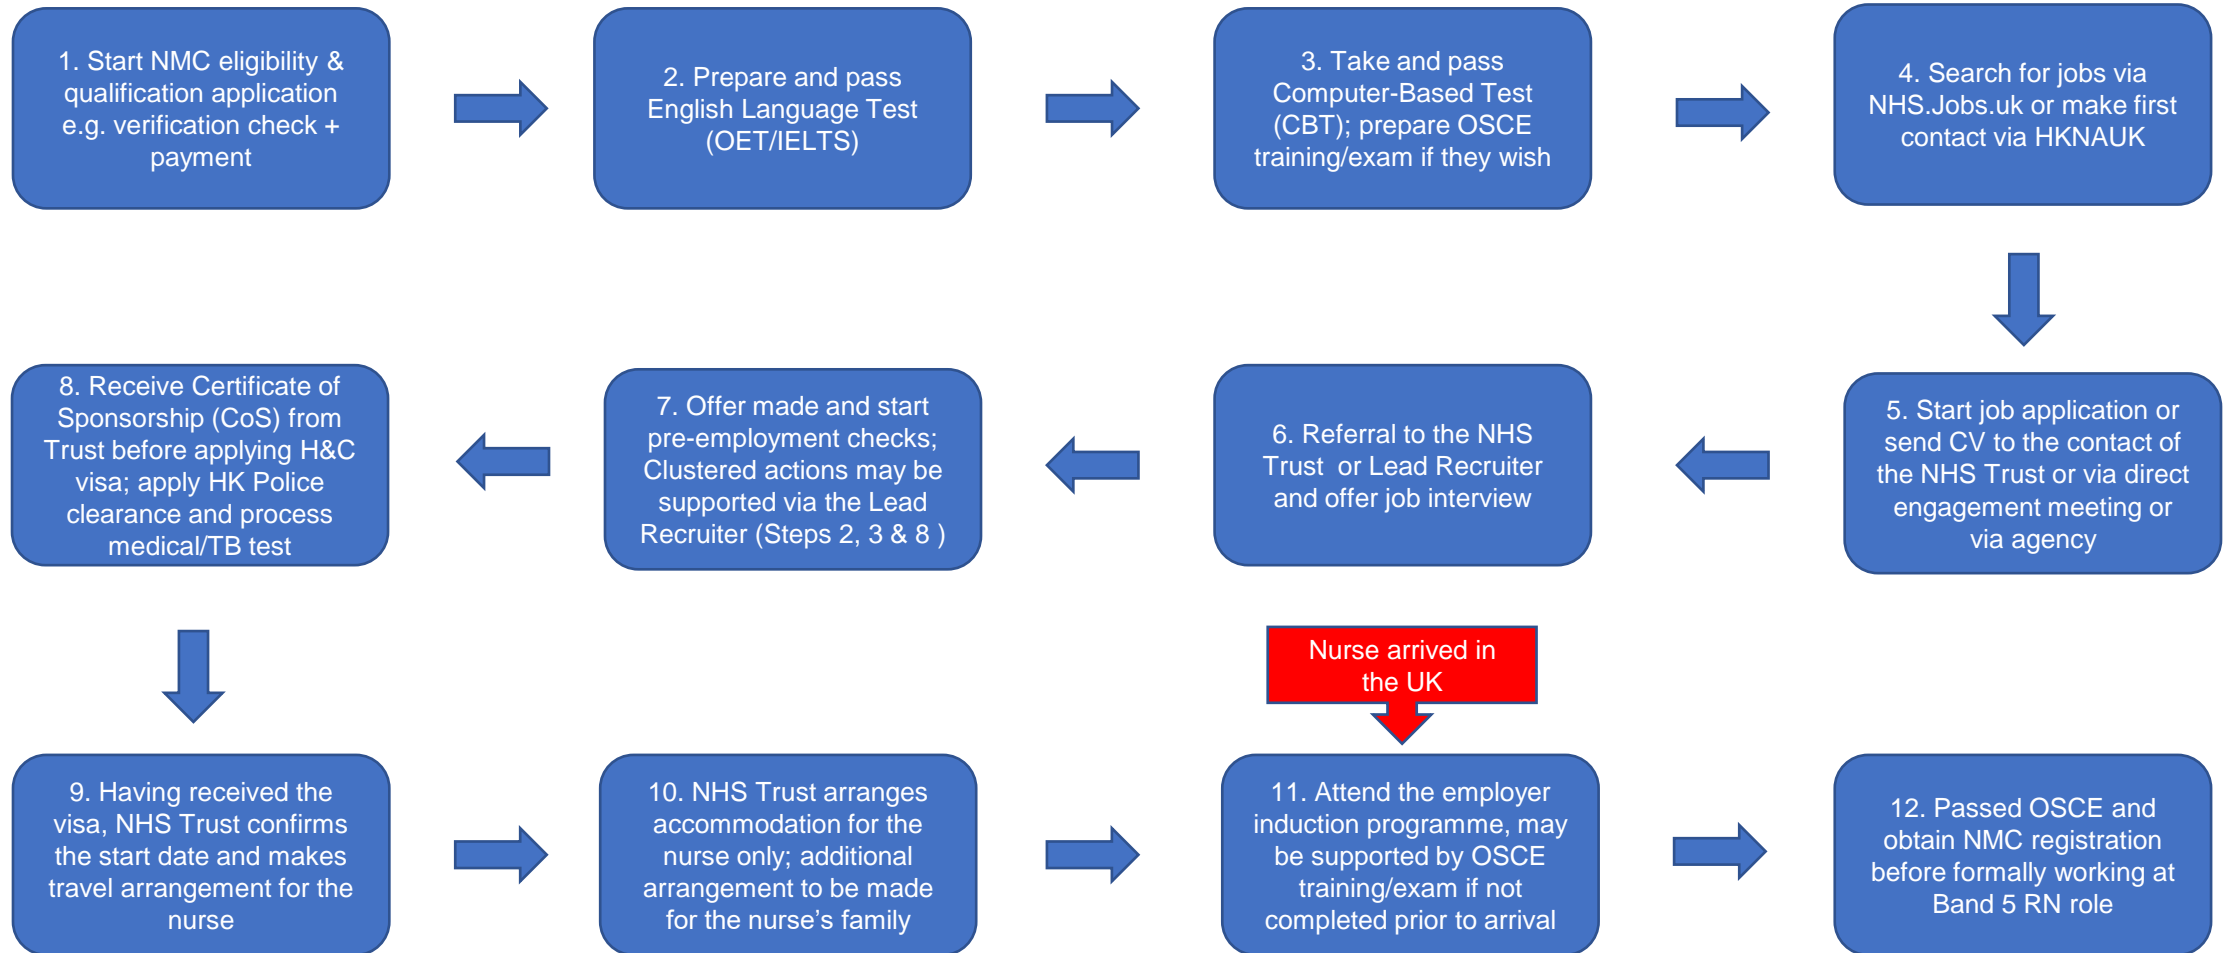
1. Start NMC eligibility & qualification application e.g. verification check + payment

2. Prepare and pass English Language Test (OET/IELTS)

3. Take and pass Computer-Based Test (CBT); prepare OSCE training/exam if they wish

4. Search for jobs via NHS.Jobs.uk or make first contact via HKNAUK

5. Start job application or send CV to the contact of the NHS Trust or via direct engagement meeting or via agency

6. Referral to the NHS Trust or Lead Recruiter and offer job interview

7. Offer made and start pre-employment checks; Clustered actions may be supported via the Lead Recruiter (Steps 2, 3 & 8 )

8. Receive Certificate of Sponsorship (CoS) from Trust before applying H&C visa; apply HK Police clearance and process medical/TB test

Nurse arrived in the UK

9. Having received the visa, NHS Trust confirms the start date and makes travel arrangement for the nurse

10. NHS Trust arranges accommodation for the nurse only; additional arrangement to be made for the nurse’s family

11. Attend the employer induction programme, may be supported by OSCE training/exam if not completed prior to arrival

12. Passed OSCE and obtain NMC registration before formally working at Band 5 RN role